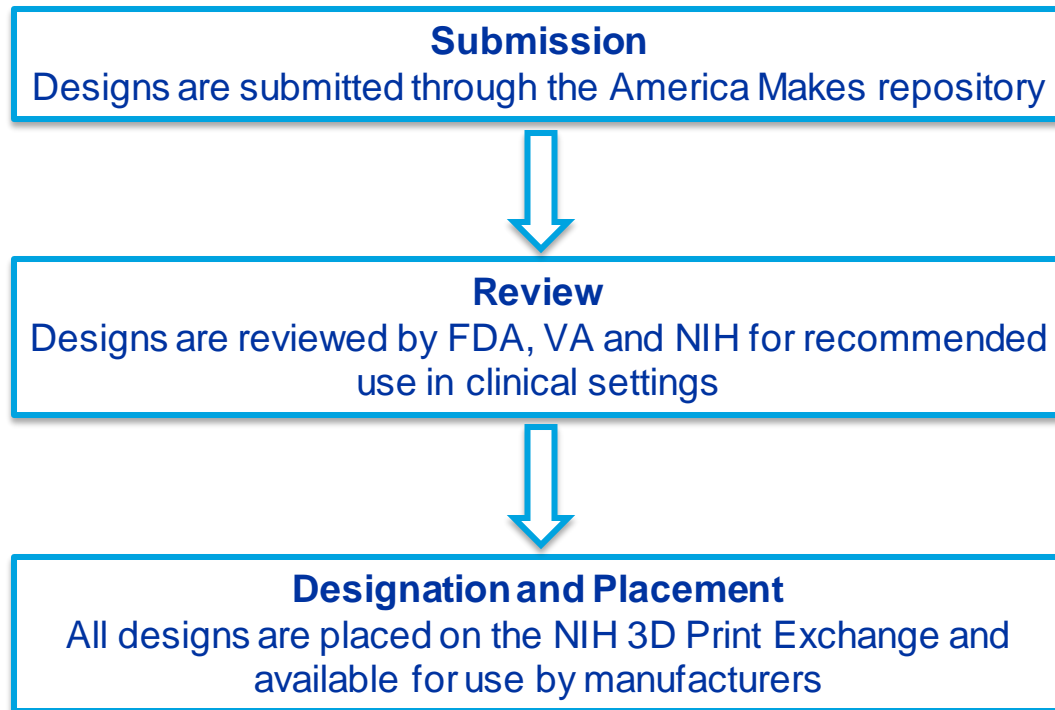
Submission
Designs are submitted through the America Makes repository

Review
Designs are reviewed by FDA, VA and NIH for recommended use in clinical settings

Designation and Placement
All designs are placed on the NIH 3D Print Exchange and available for use by manufacturers